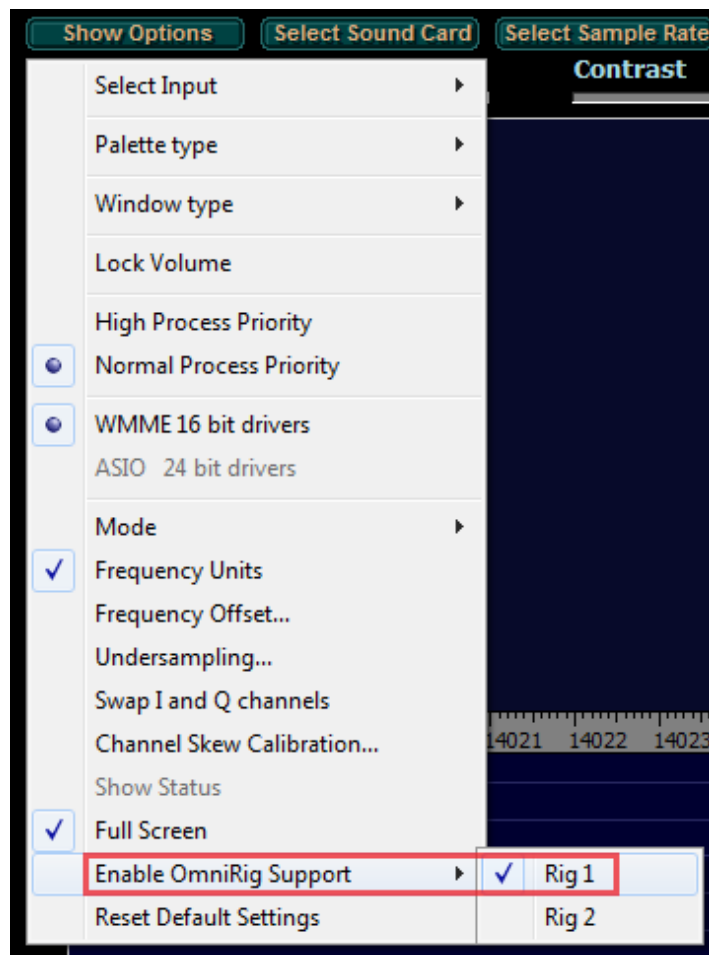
Show Options
Select Sound Card
Select Sample Rate
Contrast

Select Input
Palette type
Window type
Lock Volume
High Process Priority
Normal Process Priority
WMME 16 bit drivers
ASIO 24 bit drivers
Mode
Frequency Units
Frequency Offset...
Undersampling...
Swap I and Q channels
Channel Skew Calibration...
Show Status
Full Screen
Enable OmniRig Support
Reset Default Settings

14021 14022 14023

Rig 1
Rig 2